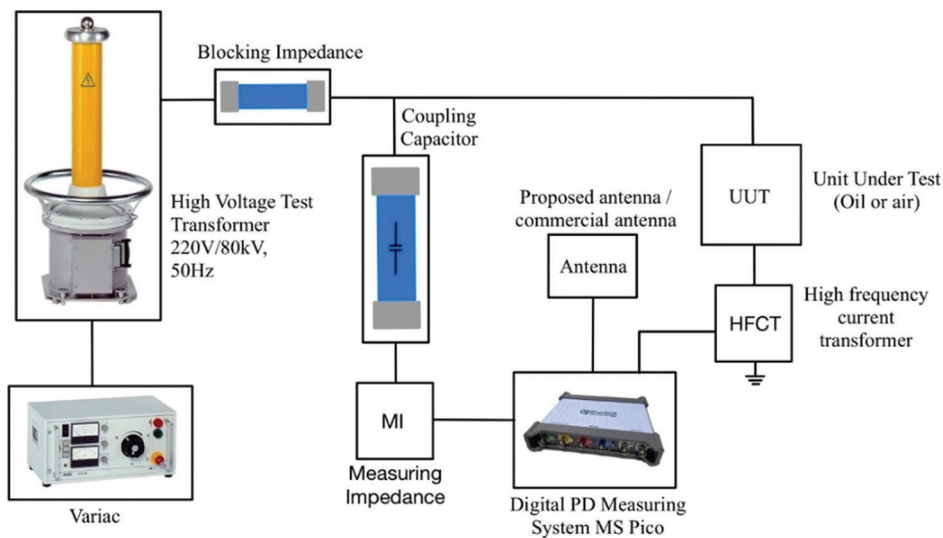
Blocking Impedance

Coupling Capacitor

High Voltage Test Transformer 220V/80kV, 50Hz

Proposed antenna / commercial antenna

Antenna

UUT

Unit Under Test (Oil or air)

HFCT

High frequency current transformer

MI

Measuring Impedance

Digital PD Measuring System MS Pico

Variac